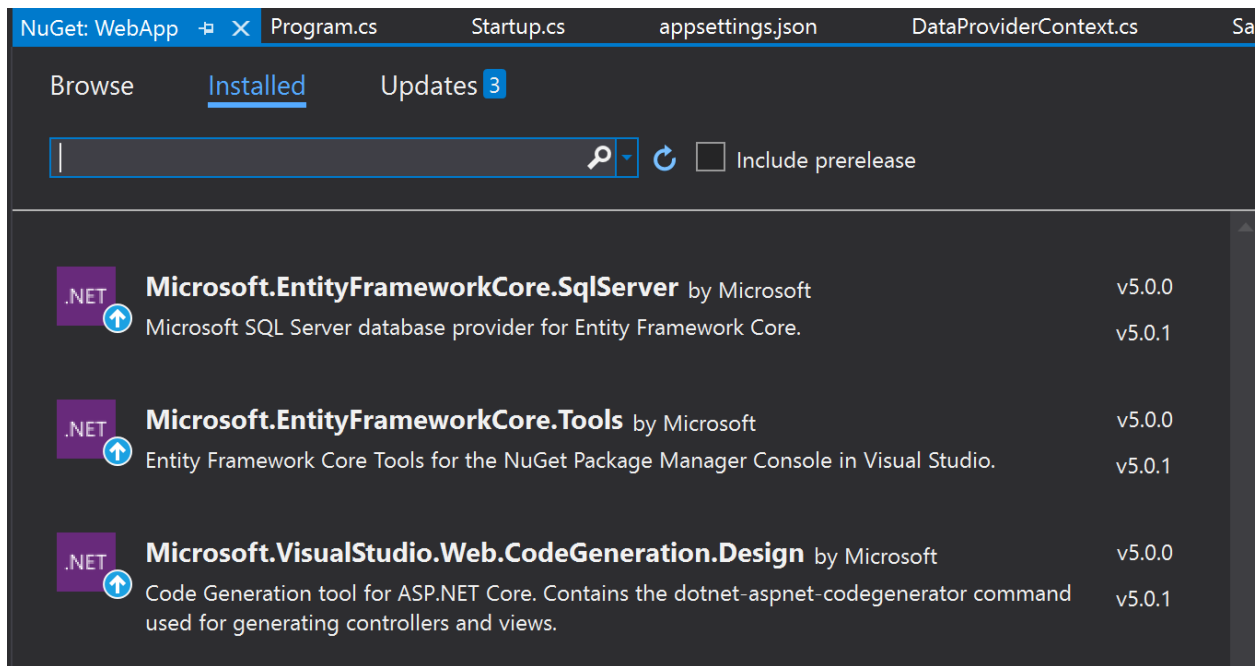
NuGet: WebApp Program.cs Startup.cs appsettings.json DataProviderContext.cs Sa

Browse Installed Updates 3

Include prerelease

.NET Microsoft.EntityFrameworkCore.SqlServer by Microsoft v5.0.0
Microsoft SQL Server database provider for Entity Framework Core. v5.0.1

.NET Microsoft.EntityFrameworkCore.Tools by Microsoft v5.0.0
Entity Framework Core Tools for the NuGet Package Manager Console in Visual Studio. v5.0.1

.NET Microsoft.VisualStudio.Web.CodeGeneration.Design by Microsoft v5.0.0
Code Generation tool for ASP.NET Core. Contains the dotnet-aspnet-codegenerator command used for generating controllers and views. v5.0.1